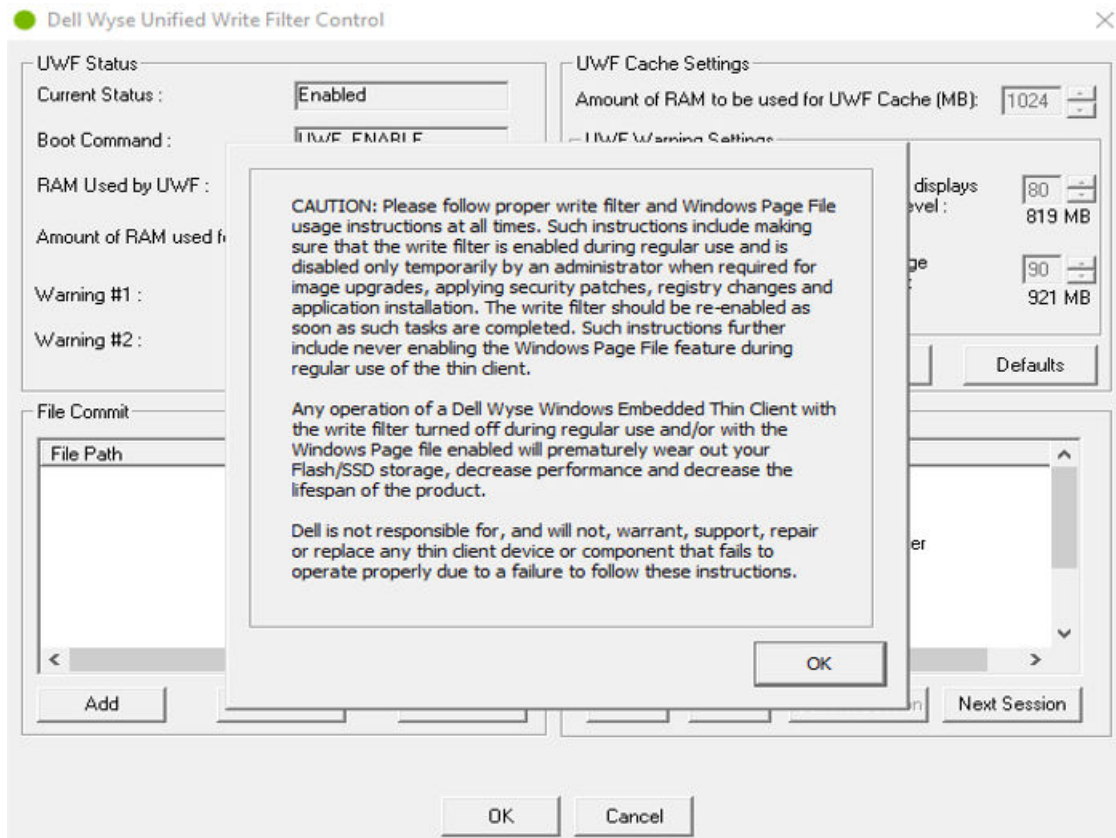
Dell Wyse Unified Write Filter Control

UWF Status

Current Status : Enabled

Boot Command : UWF_ENABLE

RAM Used by UWF :

Amount of RAM used f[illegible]

Warning #1 :

Warning #2 :

UWF Cache Settings

Amount of RAM to be used for UWF Cache (MB): 1024

UWF Warning Settings

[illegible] displays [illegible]vel : 80 819 MB

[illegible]ge 90 921 MB

Defaults

File Commit

File Path

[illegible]er

Add

Next Session

CAUTION: Please follow proper write filter and Windows Page File usage instructions at all times. Such instructions include making sure that the write filter is enabled during regular use and is disabled only temporarily by an administrator when required for image upgrades, applying security patches, registry changes and application installation. The write filter should be re-enabled as soon as such tasks are completed. Such instructions further include never enabling the Windows Page File feature during regular use of the thin client.

Any operation of a Dell Wyse Windows Embedded Thin Client with the write filter turned off during regular use and/or with the Windows Page file enabled will prematurely wear out your Flash/SSD storage, decrease performance and decrease the lifespan of the product.

Dell is not responsible for, and will not, warrant, support, repair or replace any thin client device or component that fails to operate properly due to a failure to follow these instructions.

OK

OK Cancel